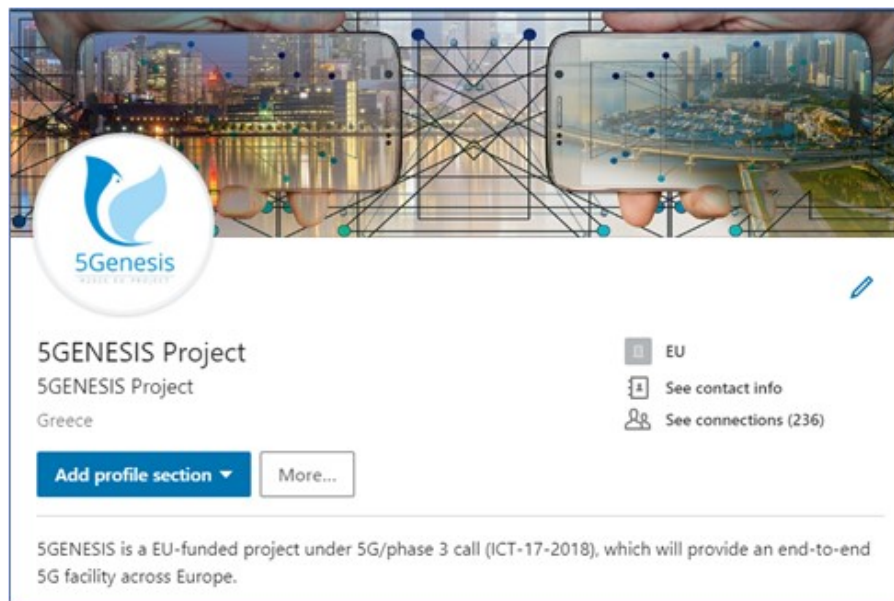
5Genesis
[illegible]

5GENESIS Project
5GENESIS Project
Greece

EU
See contact info
See connections (236)

Add profile section ▾
More...

5GENESIS is a EU-funded project under 5G/phase 3 call (ICT-17-2018), which will provide an end-to-end 5G facility across Europe.